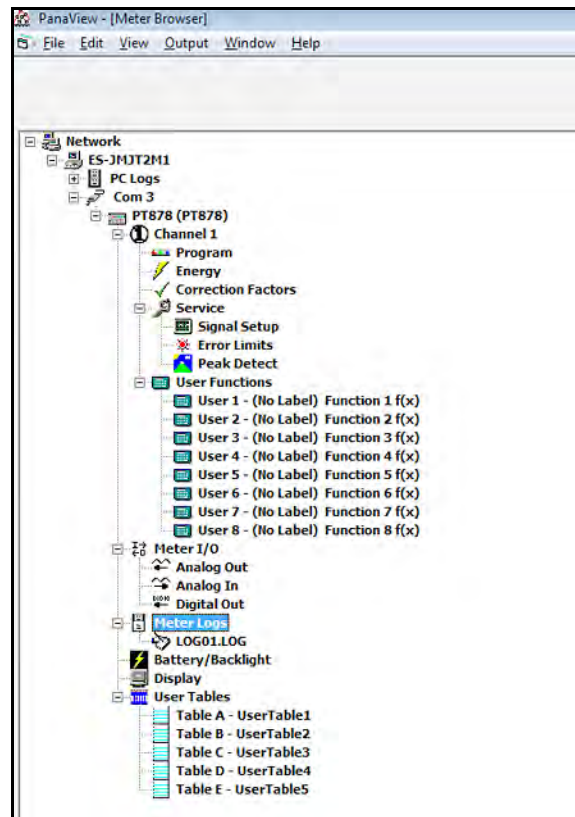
PanaView - [Meter Browser]

File Edit View Output Window Help

Network
ES-JMJT2M1
PC Logs
Com 3
PT878 (PT878)
Channel 1
Program
Energy
Correction Factors
Service
Signal Setup
Error Limits
Peak Detect
User Functions
User 1 - (No Label) Function 1 f(x)
User 2 - (No Label) Function 2 f(x)
User 3 - (No Label) Function 3 f(x)
User 4 - (No Label) Function 4 f(x)
User 5 - (No Label) Function 5 f(x)
User 6 - (No Label) Function 6 f(x)
User 7 - (No Label) Function 7 f(x)
User 8 - (No Label) Function 8 f(x)
Meter I/O
Analog Out
Analog In
Digital Out
Meter Logs
LOG01.LOG
Battery/Backlight
Display
User Tables
Table A - UserTable1
Table B - UserTable2
Table C - UserTable3
Table D - UserTable4
Table E - UserTable5